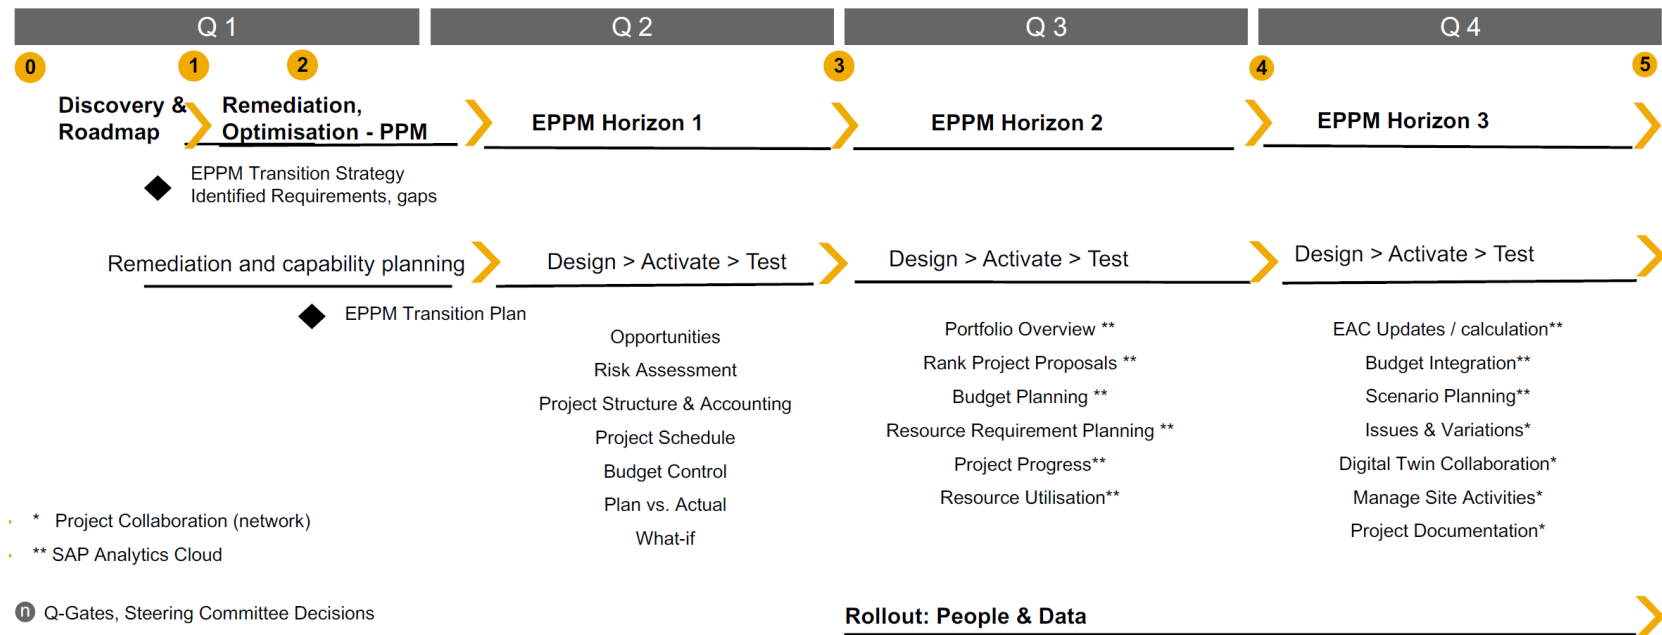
Q 1

Q 2

Q 3

Q 4

0

1

2

3

4

5

Discovery & Roadmap

Remediation, Optimisation - PPM

EPPM Horizon 1

EPPM Horizon 2

EPPM Horizon 3

EPPM Transition Strategy
Identified Requirements, gaps

Remediation and capability planning

Design > Activate > Test

Design > Activate > Test

Design > Activate > Test

EPPM Transition Plan

Opportunities
Risk Assessment
Project Structure & Accounting
Project Schedule
Budget Control
Plan vs. Actual
What-if

Portfolio Overview **
Rank Project Proposals **
Budget Planning **
Resource Requirement Planning **
Project Progress**
Resource Utilisation**

EAC Updates / calculation**
Budget Integration**
Scenario Planning**
Issues & Variations*
Digital Twin Collaboration*
Manage Site Activities*
Project Documentation*

* Project Collaboration (network)
** SAP Analytics Cloud

n Q-Gates, Steering Committee Decisions

Rollout: People & Data